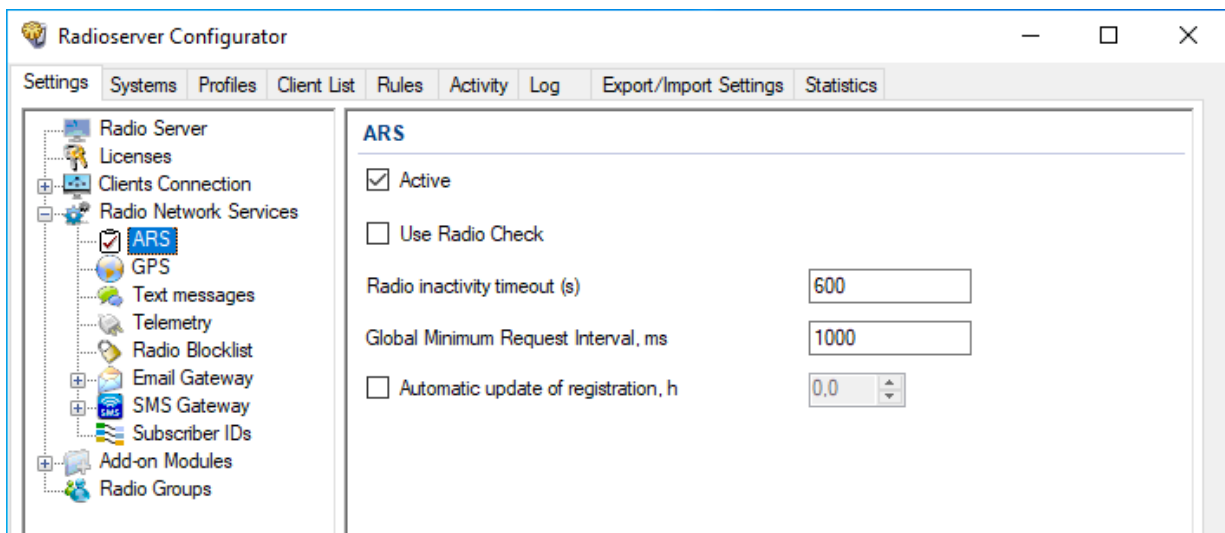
Radioserver Configurator

Settings | Systems | Profiles | Client List | Rules | Activity | Log | Export/Import Settings | Statistics

Radio Server
Licenses
Clients Connection
Radio Network Services
ARS
GPS
Text messages
Telemetry
Radio Blocklist
Email Gateway
SMS Gateway
Subscriber IDs
Add-on Modules
Radio Groups

ARS

Active

Use Radio Check

Radio inactivity timeout (s) 600

Global Minimum Request Interval, ms 1000

Automatic update of registration, h 0,0